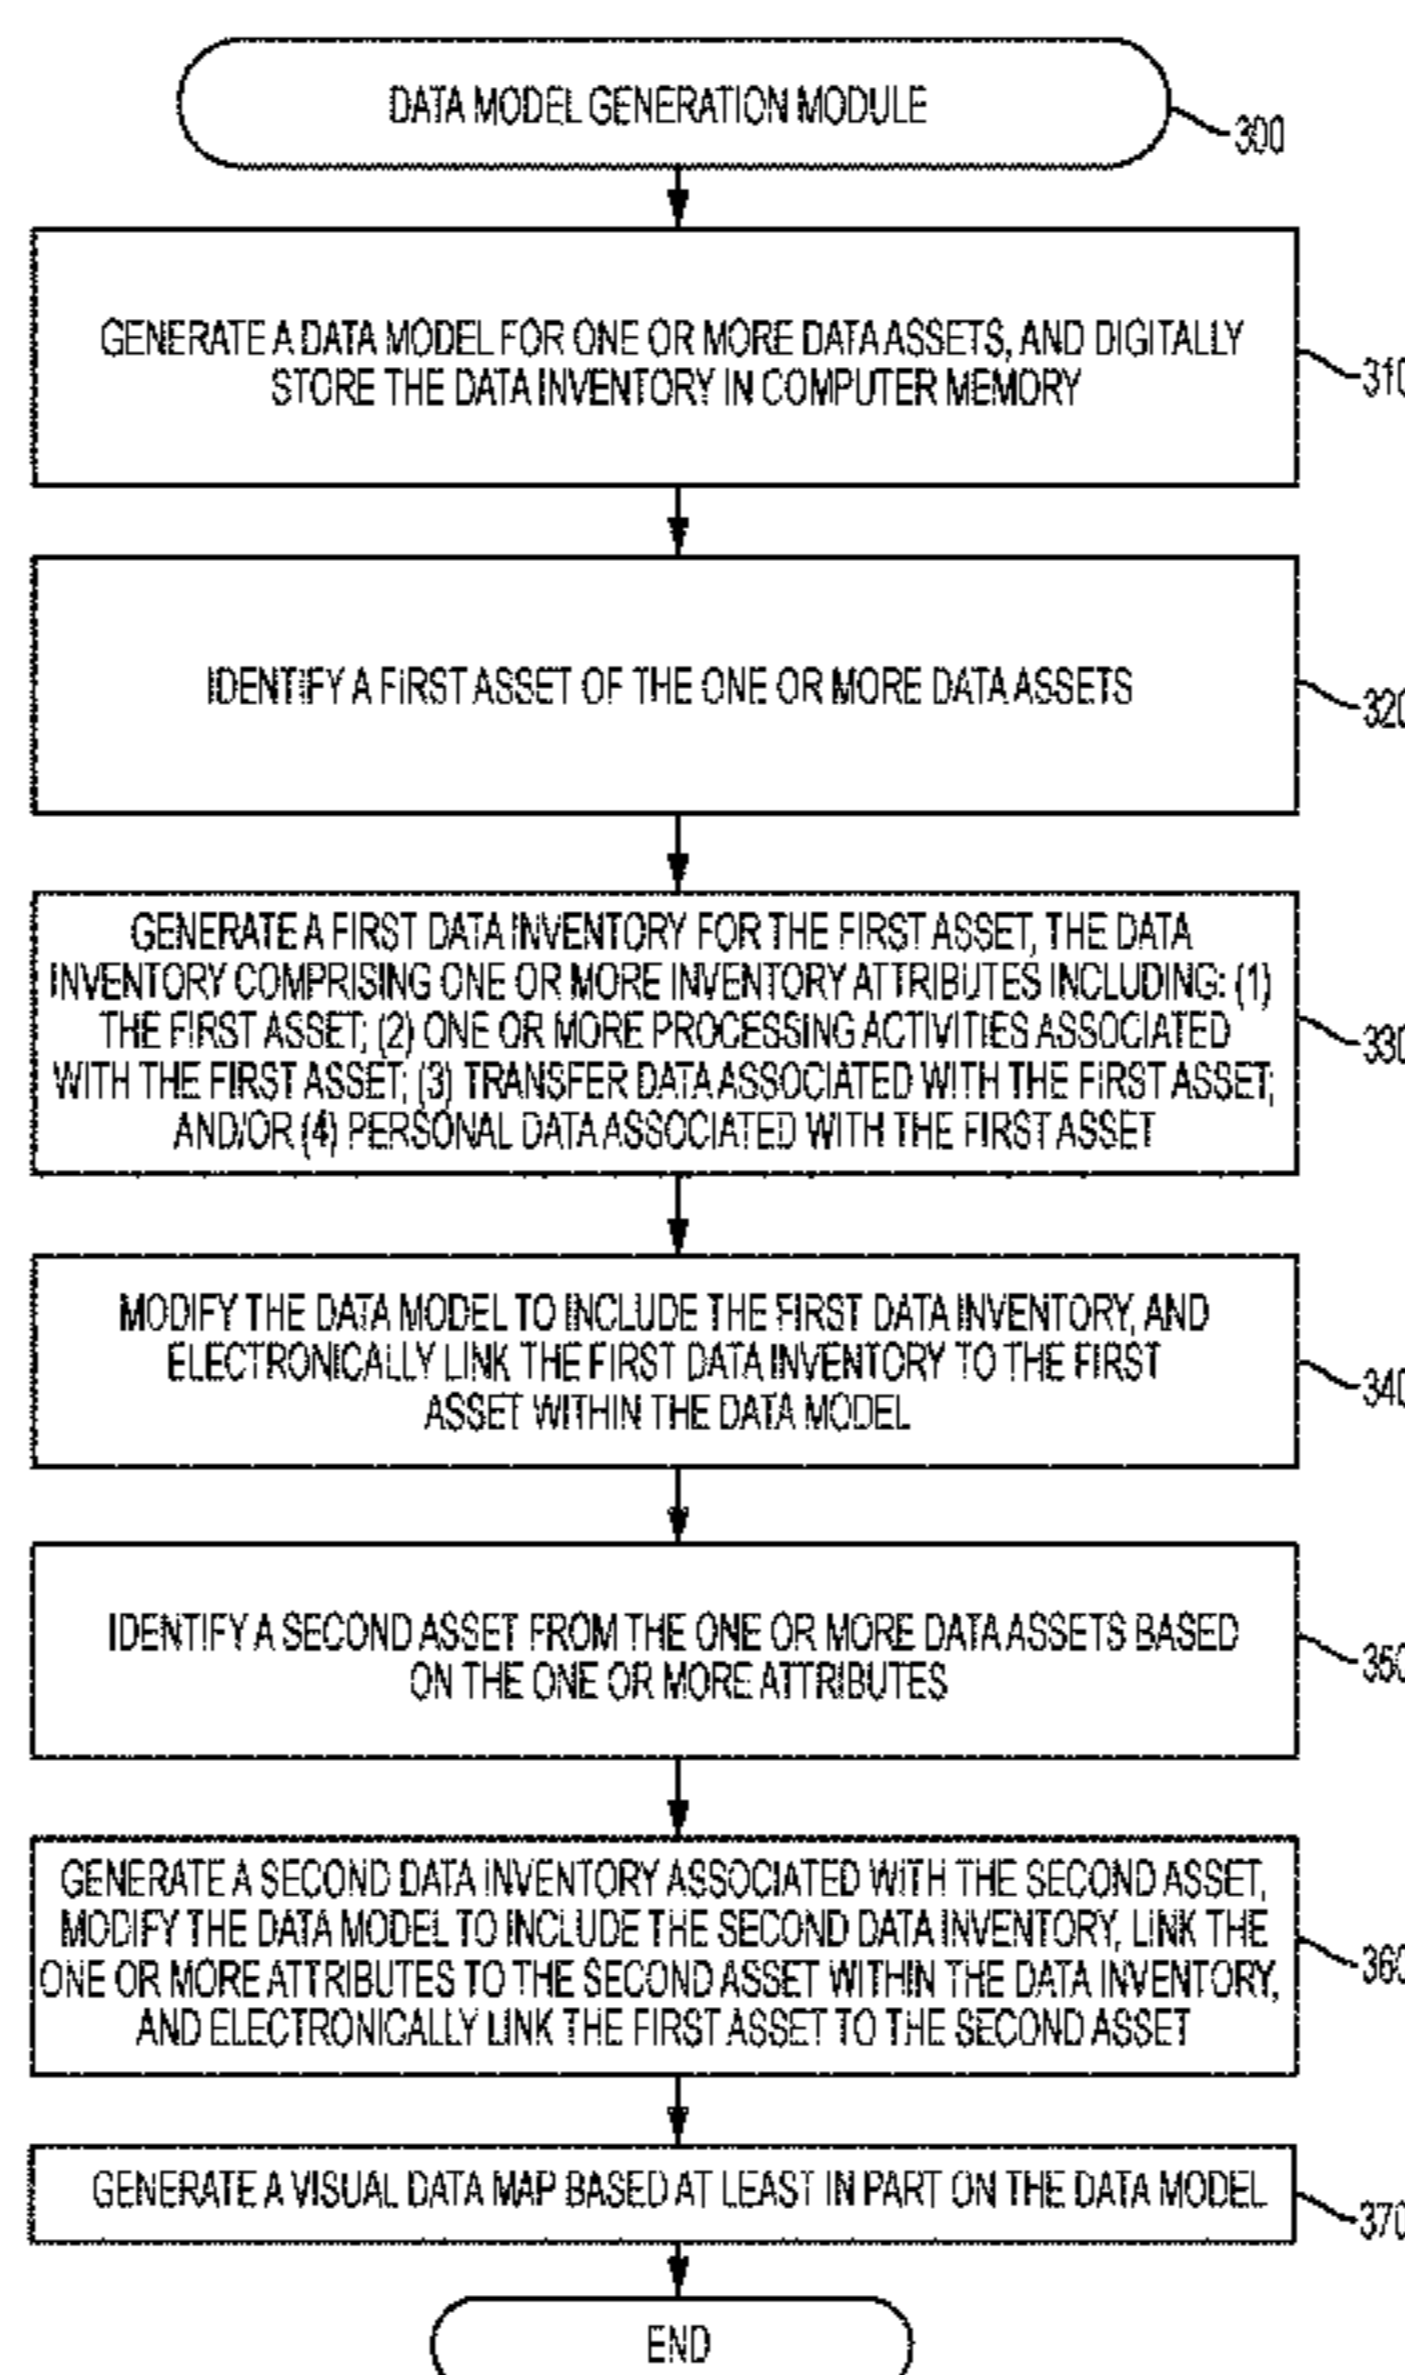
DATA MODEL GENERATION MODULE

300

GENERATE A DATA MODEL FOR ONE OR MORE DATA ASSETS, AND DIGITALLY STORE THE DATA INVENTORY IN COMPUTER MEMORY

31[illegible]

IDENTIFY A FIRST ASSET OF THE ONE OR MORE DATA ASSETS

32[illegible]

GENERATE A FIRST DATA INVENTORY FOR THE FIRST ASSET, THE DATA INVENTORY COMPRISING ONE OR MORE INVENTORY ATTRIBUTES INCLUDING: (1) THE FIRST ASSET; (2) ONE OR MORE PROCESSING ACTIVITIES ASSOCIATED WITH THE FIRST ASSET; (3) TRANSFER DATA ASSOCIATED WITH THE FIRST ASSET; AND/OR (4) PERSONAL DATA ASSOCIATED WITH THE FIRST ASSET

33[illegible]

MODIFY THE DATA MODEL TO INCLUDE THE FIRST DATA INVENTORY, AND ELECTRONICALLY LINK THE FIRST DATA INVENTORY TO THE FIRST ASSET WITHIN THE DATA MODEL

34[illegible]

IDENTIFY A SECOND ASSET FROM THE ONE OR MORE DATA ASSETS BASED ON THE ONE OR MORE ATTRIBUTES

35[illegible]

GENERATE A SECOND DATA INVENTORY ASSOCIATED WITH THE SECOND ASSET, MODIFY THE DATA MODEL TO INCLUDE THE SECOND DATA INVENTORY, LINK THE ONE OR MORE ATTRIBUTES TO THE SECOND ASSET WITHIN THE DATA INVENTORY, AND ELECTRONICALLY LINK THE FIRST ASSET TO THE SECOND ASSET

36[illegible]

GENERATE A VISUAL DATA MAP BASED AT LEAST IN PART ON THE DATA MODEL

37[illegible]

END